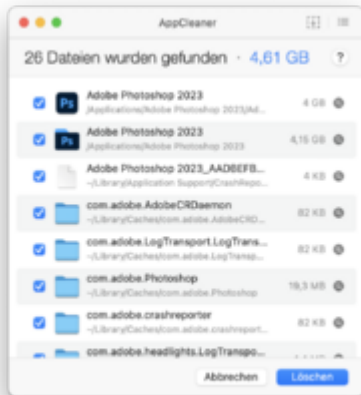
AppCleaner

26 Dateien wurden gefunden · 4,61 GB ?

Ps Adobe Photoshop 2023
/Applications/Adobe Photoshop 2023/Ad... 4 GB

Ps Adobe Photoshop 2023
/Applications/Adobe Photoshop 2023/Ad... 4,15 GB

Adobe Photoshop 2023_AAD6EFB...
~/Library/Application Support/CrashRepor... 4 KB

com.adobe.AdobeCRDaemon
~/Library/Caches/com.adobe.AdobeCRD... 82 KB

com.adobe.LogTransport.LogTrans...
~/Library/Caches/com.adobe.LogTransp... 82 KB

com.adobe.Photoshop
~/Library/Caches/com.adobe.Photoshop 19,3 MB

com.adobe.crashreporter
~/Library/Caches/com.adobe.crashreporter 82 KB

com.adobe.headlights.LogTranspo...
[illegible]

Abbrechen Löschen